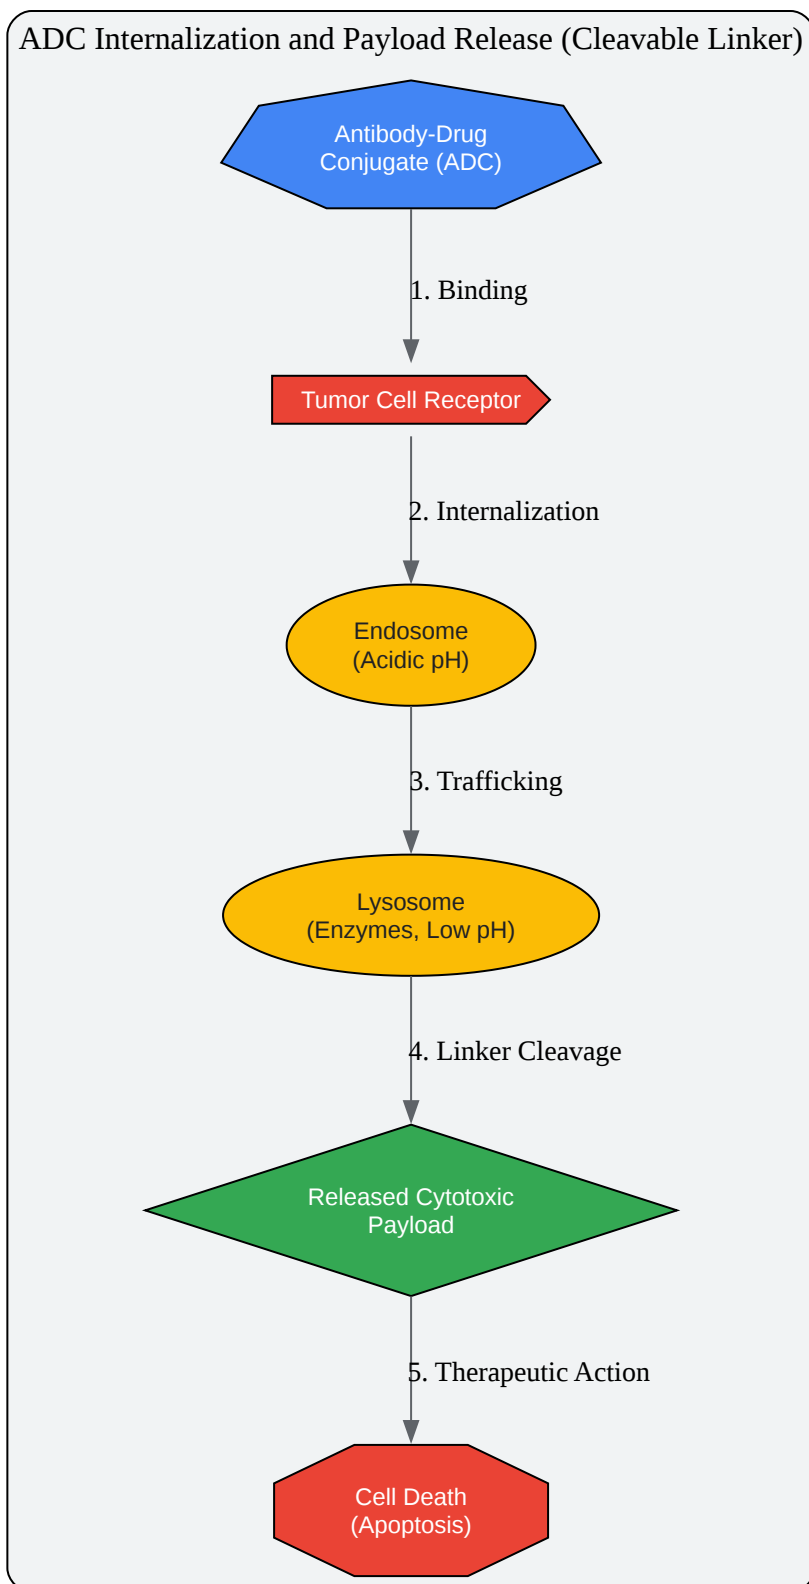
ADC Internalization and Payload Release (Cleavable Linker)

Antibody-Drug Conjugate (ADC)

1. Binding

Tumor Cell Receptor

2. Internalization

Endosome (Acidic pH)

3. Trafficking

Lysosome (Enzymes, Low pH)

4. Linker Cleavage

Released Cytotoxic Payload

5. Therapeutic Action

Cell Death (Apoptosis)